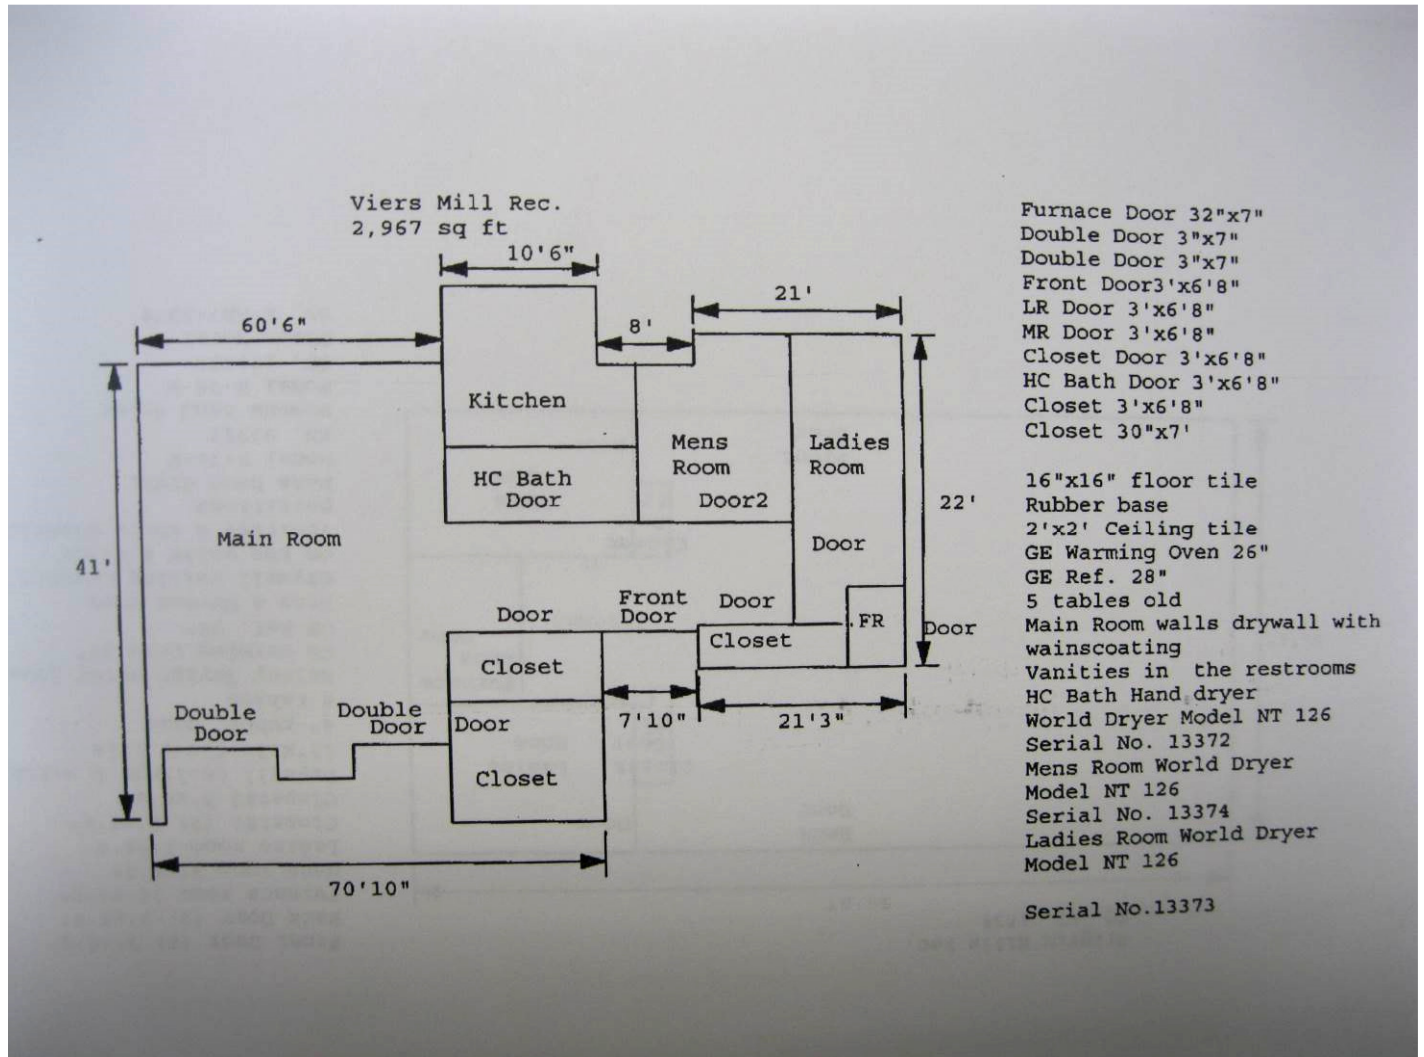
Viers Mill Rec.
2,967 sq ft

10'6"
21'
60'6"
8'
Kitchen
Mens Room
Ladies Room
HC Bath Door
Door2
22'
41'
Main Room
Door
Front Door
Door
Door
.FR
Door
Closet
Closet
Double Door
Double Door
Door
7'10"
21'3"
Closet
70'10"

Furnace Door 32"x7"
Double Door 3"x7"
Double Door 3"x7"
Front Door3'x6'8"
LR Door 3'x6'8"
MR Door 3'x6'8"
Closet Door 3'x6'8"
HC Bath Door 3'x6'8"
Closet 3'x6'8"
Closet 30"x7'

16"x16" floor tile
Rubber base
2'x2' Ceiling tile
GE Warming Oven 26"
GE Ref. 28"
5 tables old
Main Room walls drywall with wainscoating
Vanities in the restrooms
HC Bath Hand dryer
World Dryer Model NT 126
Serial No. 13372
Mens Room World Dryer
Model NT 126
Serial No. 13374
Ladies Room World Dryer
Model NT 126

Serial No.13373